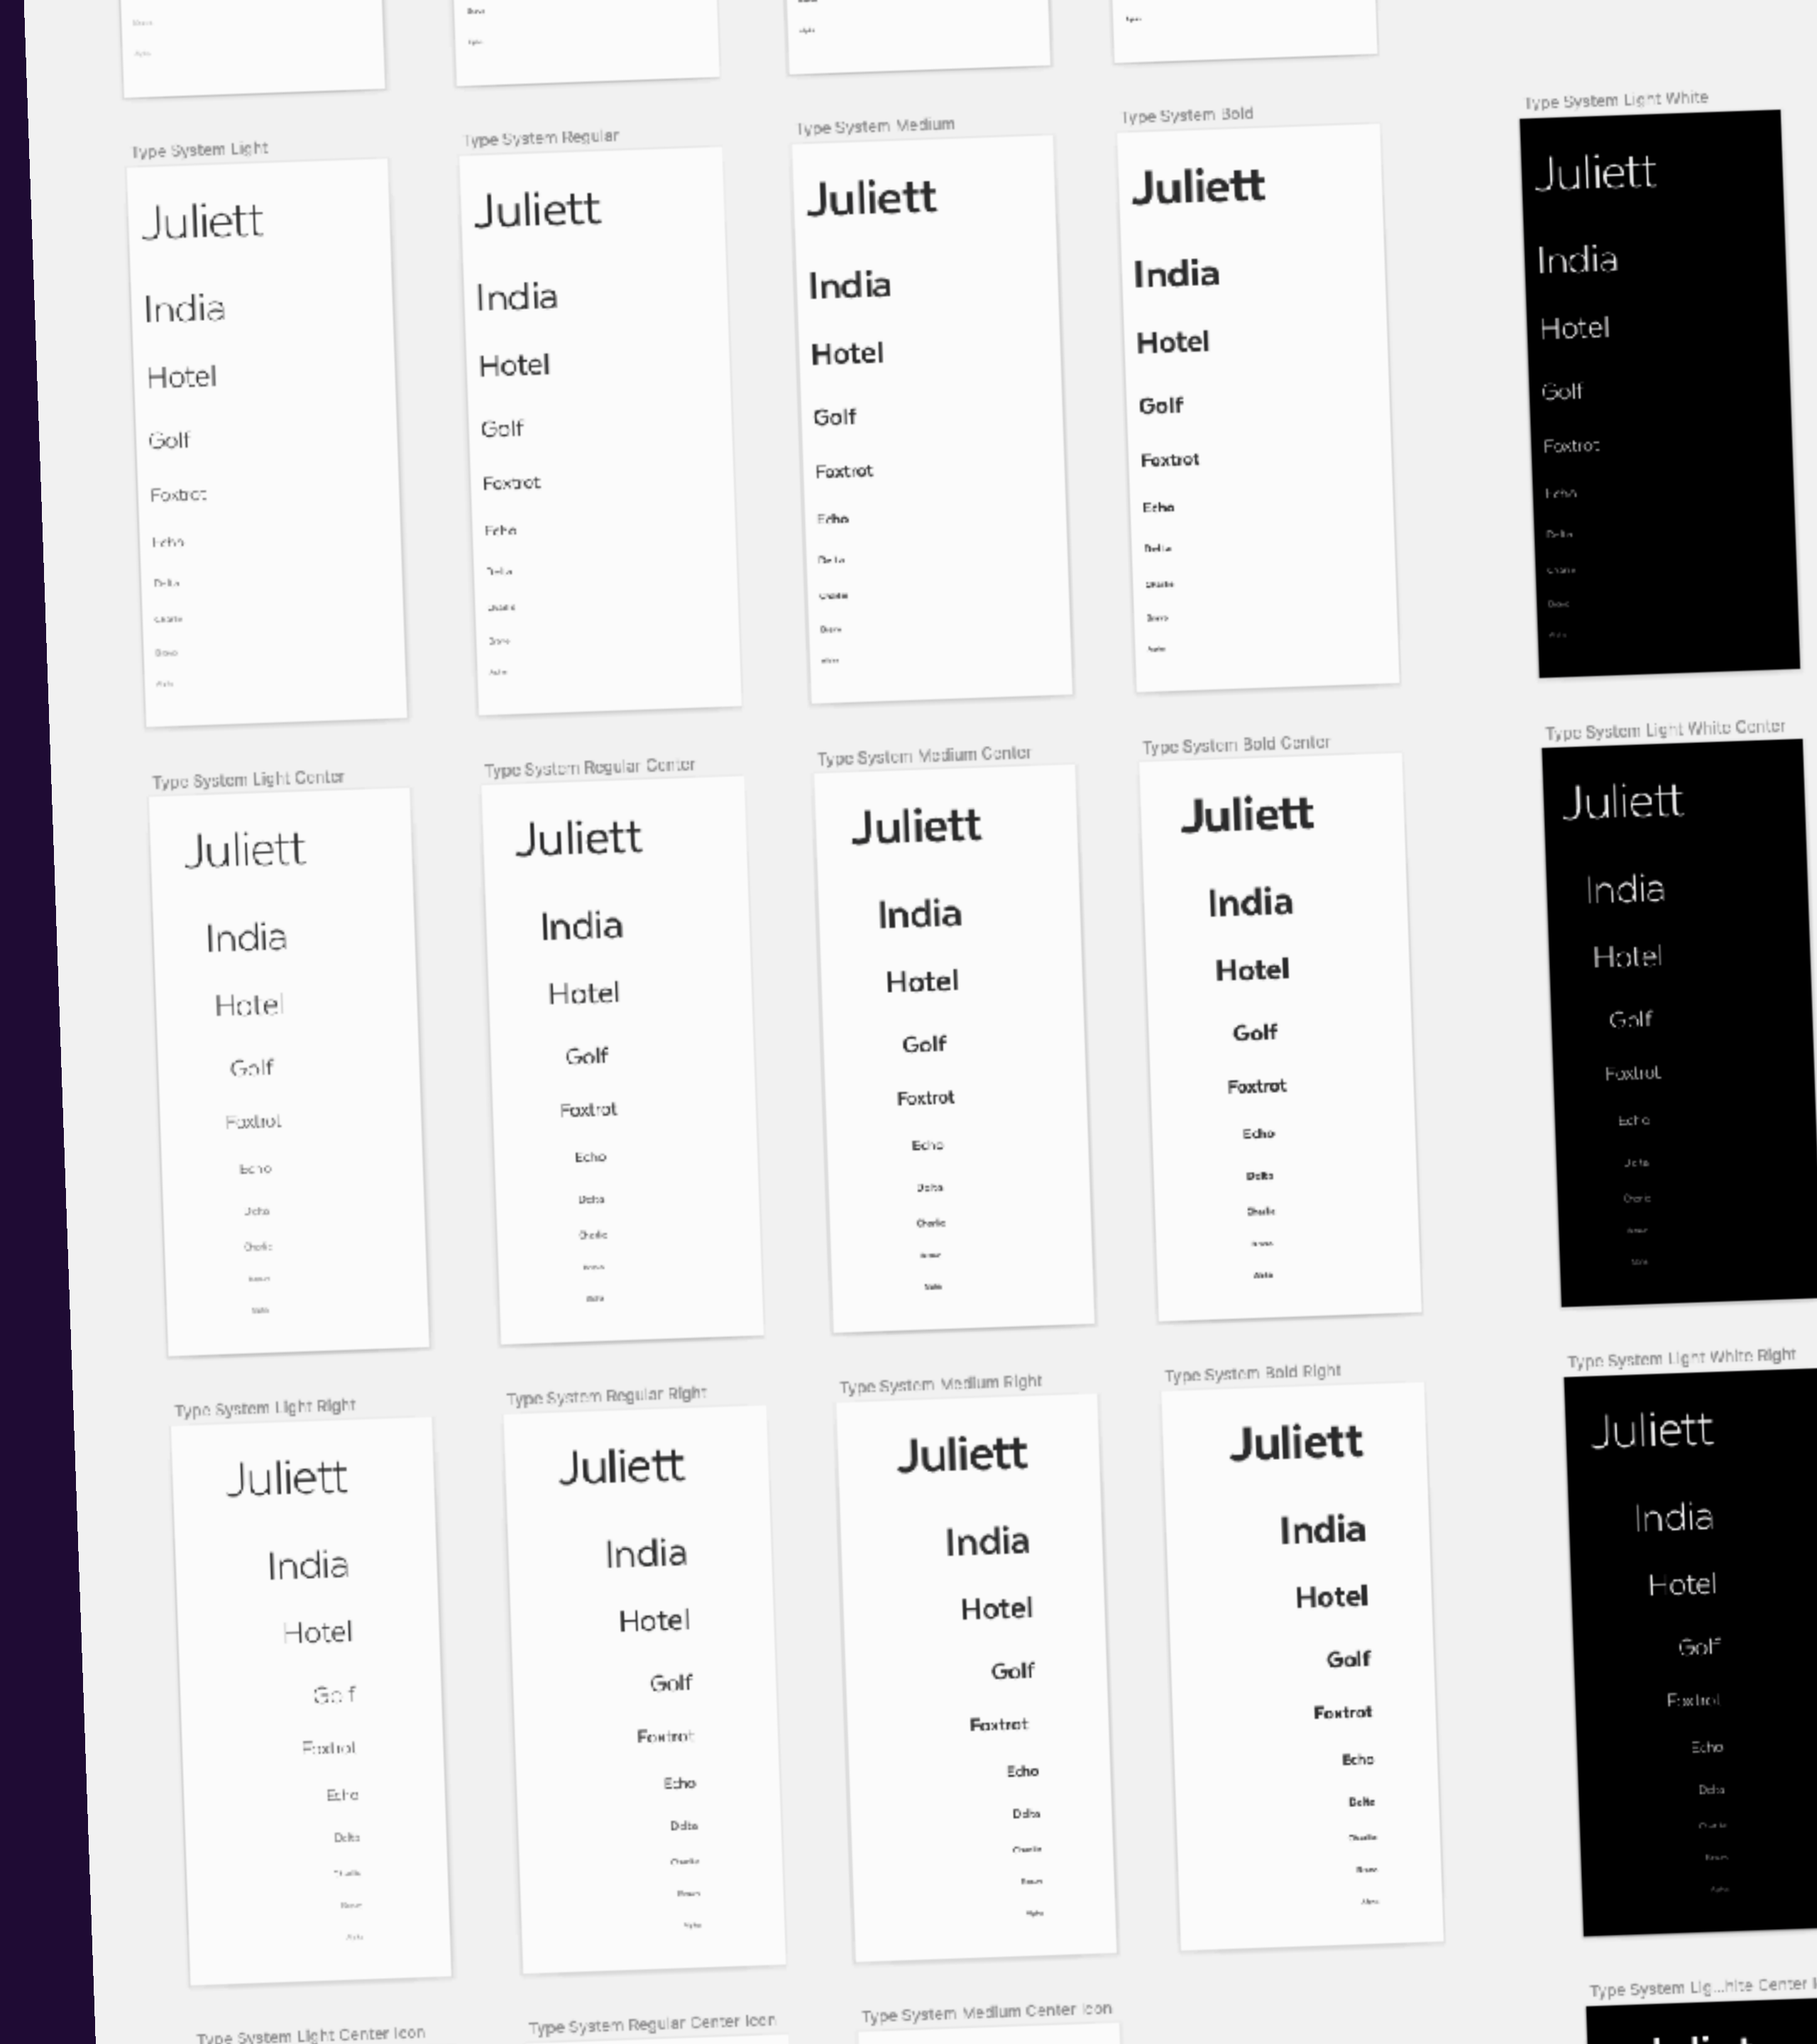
Bravo
Alpha

Bravo
Alpha

Alpha

Alpha

Type System Light
Juliett
India
Hotel
Golf
Foxtrot
Echo
Delta
Charlie
Bravo
Alpha

Type System Regular
Juliett
India
Hotel
Golf
Foxtrot
Echo
Delta
Charlie
Bravo
Alpha

Type System Medium
Juliett
India
Hotel
Golf
Foxtrot
Echo
Delta
Charlie
Bravo
Alpha

Type System Bold
Juliett
India
Hotel
Golf
Foxtrot
Echo
Delta
Charlie
Bravo
Alpha

Type System Light White
Juliett
India
Hotel
Golf
Foxtrot
Echo
Delta
Charlie
Bravo
Alpha

Type System Light Center
Juliett
India
Hotel
Golf
Foxtrot
Echo
Delta
Charlie
Bravo
Alpha

Type System Regular Center
Juliett
India
Hotel
Golf
Foxtrot
Echo
Delta
Charlie
Bravo
Alpha

Type System Medium Center
Juliett
India
Hotel
Golf
Foxtrot
Echo
Delta
Charlie
Bravo
Alpha

Type System Bold Center
Juliett
India
Hotel
Golf
Foxtrot
Echo
Delta
Charlie
Bravo
Alpha

Type System Light White Center
Juliett
India
Hotel
Golf
Foxtrot
Echo
Delta
Charlie
Bravo
Alpha

Type System Light Right
Juliett
India
Hotel
Golf
Foxtrot
Echo
Delta
Charlie
Bravo
Alpha

Type System Regular Right
Juliett
India
Hotel
Golf
Foxtrot
Echo
Delta
Charlie
Bravo
Alpha

Type System Medium Right
Juliett
India
Hotel
Golf
Foxtrot
Echo
Delta
Charlie
Bravo
Alpha

Type System Bold Right
Juliett
India
Hotel
Golf
Foxtrot
Echo
Delta
Charlie
Bravo
Alpha

Type System Light White Right
Juliett
India
Hotel
Golf
Foxtrot
Echo
Delta
Charlie
Bravo
Alpha

Type System Light Center Icon

Type System Regular Center Icon

Type System Medium Center Icon

Type System Lig...hite Center I